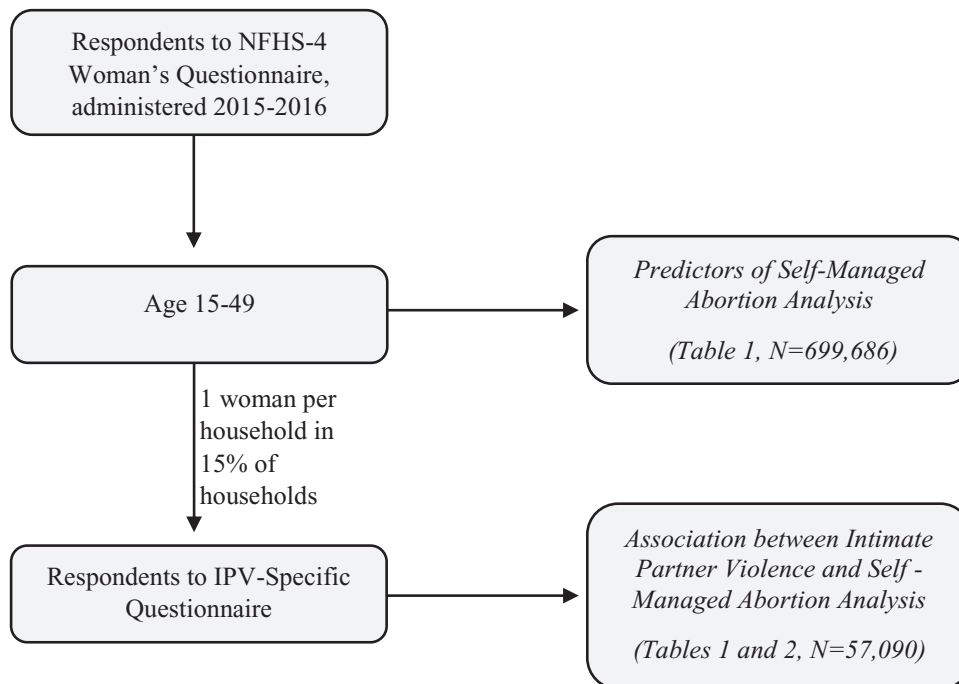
Respondents to NFHS-4 Woman's Questionnaire, administered 2015-2016

Age 15-49

*Predictors of Self-Managed Abortion Analysis*

*(Table 1, N=699,686)*

1 woman per household in 15% of households

Respondents to IPV-Specific Questionnaire

*Association between Intimate Partner Violence and Self - Managed Abortion Analysis*

*(Tables 1 and 2, N=57,090)*